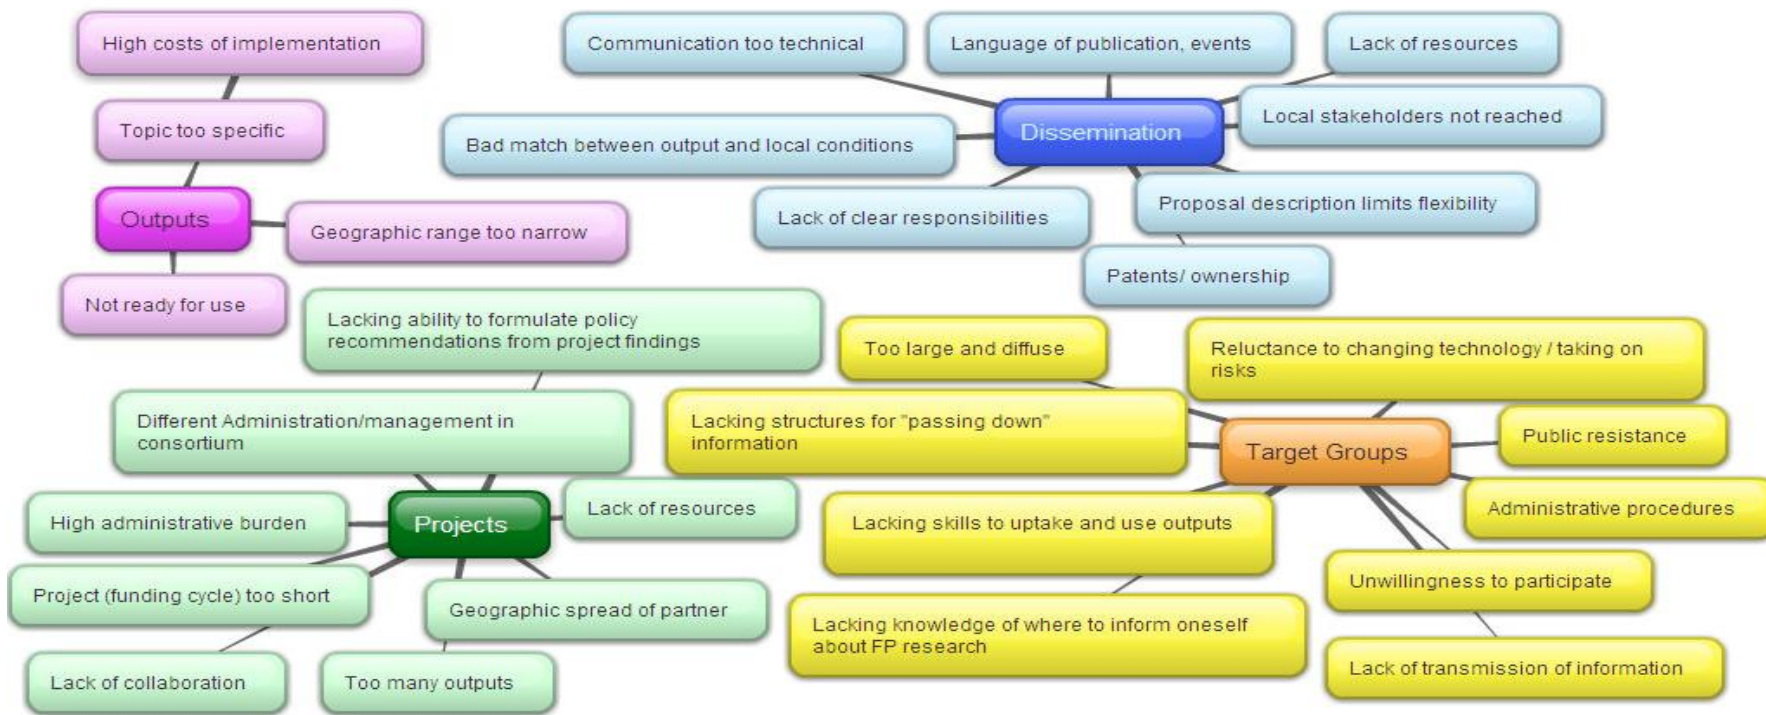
High costs of implementation

Topic too specific

Outputs

Geographic range too narrow

Not ready for use

Communication too technical

Language of publication, events

Lack of resources

Local stakeholders not reached

Dissemination

Bad match between output and local conditions

Lack of clear responsibilities

Proposal description limits flexibility

Patents/ ownership

Lacking ability to formulate policy recommendations from project findings

Different Administration/management in consortium

High administrative burden

Projects

Lack of resources

Project (funding cycle) too short

Geographic spread of partner

Lack of collaboration

Too many outputs

Too large and diffuse

Reluctance to changing technology / taking on risks

Lacking structures for "passing down" information

Target Groups

Public resistance

Administrative procedures

Lacking skills to uptake and use outputs

Unwillingness to participate

Lacking knowledge of where to inform oneself about FP research

Lack of transmission of information